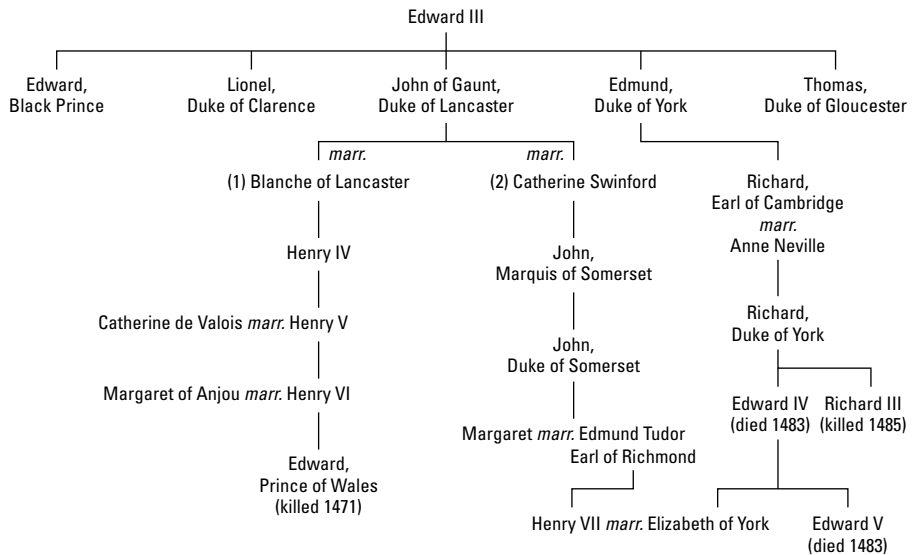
Edward III

Edward, Black Prince

Lionel, Duke of Clarence

John of Gaunt, Duke of Lancaster

Edmund, Duke of York

Thomas, Duke of Gloucester

marr.

marr.

(1) Blanche of Lancaster

Henry IV

Catherine de Valois marr. Henry V

Margaret of Anjou marr. Henry VI

Edward, Prince of Wales (killed 1471)

(2) Catherine Swinford

John, Marquis of Somerset

John, Duke of Somerset

Margaret marr. Edmund Tudor Earl of Richmond

Henry VII marr. Elizabeth of York

Richard, Earl of Cambridge marr. Anne Neville

Richard, Duke of York

Edward IV (died 1483)

Richard III (killed 1485)

Edward V (died 1483)